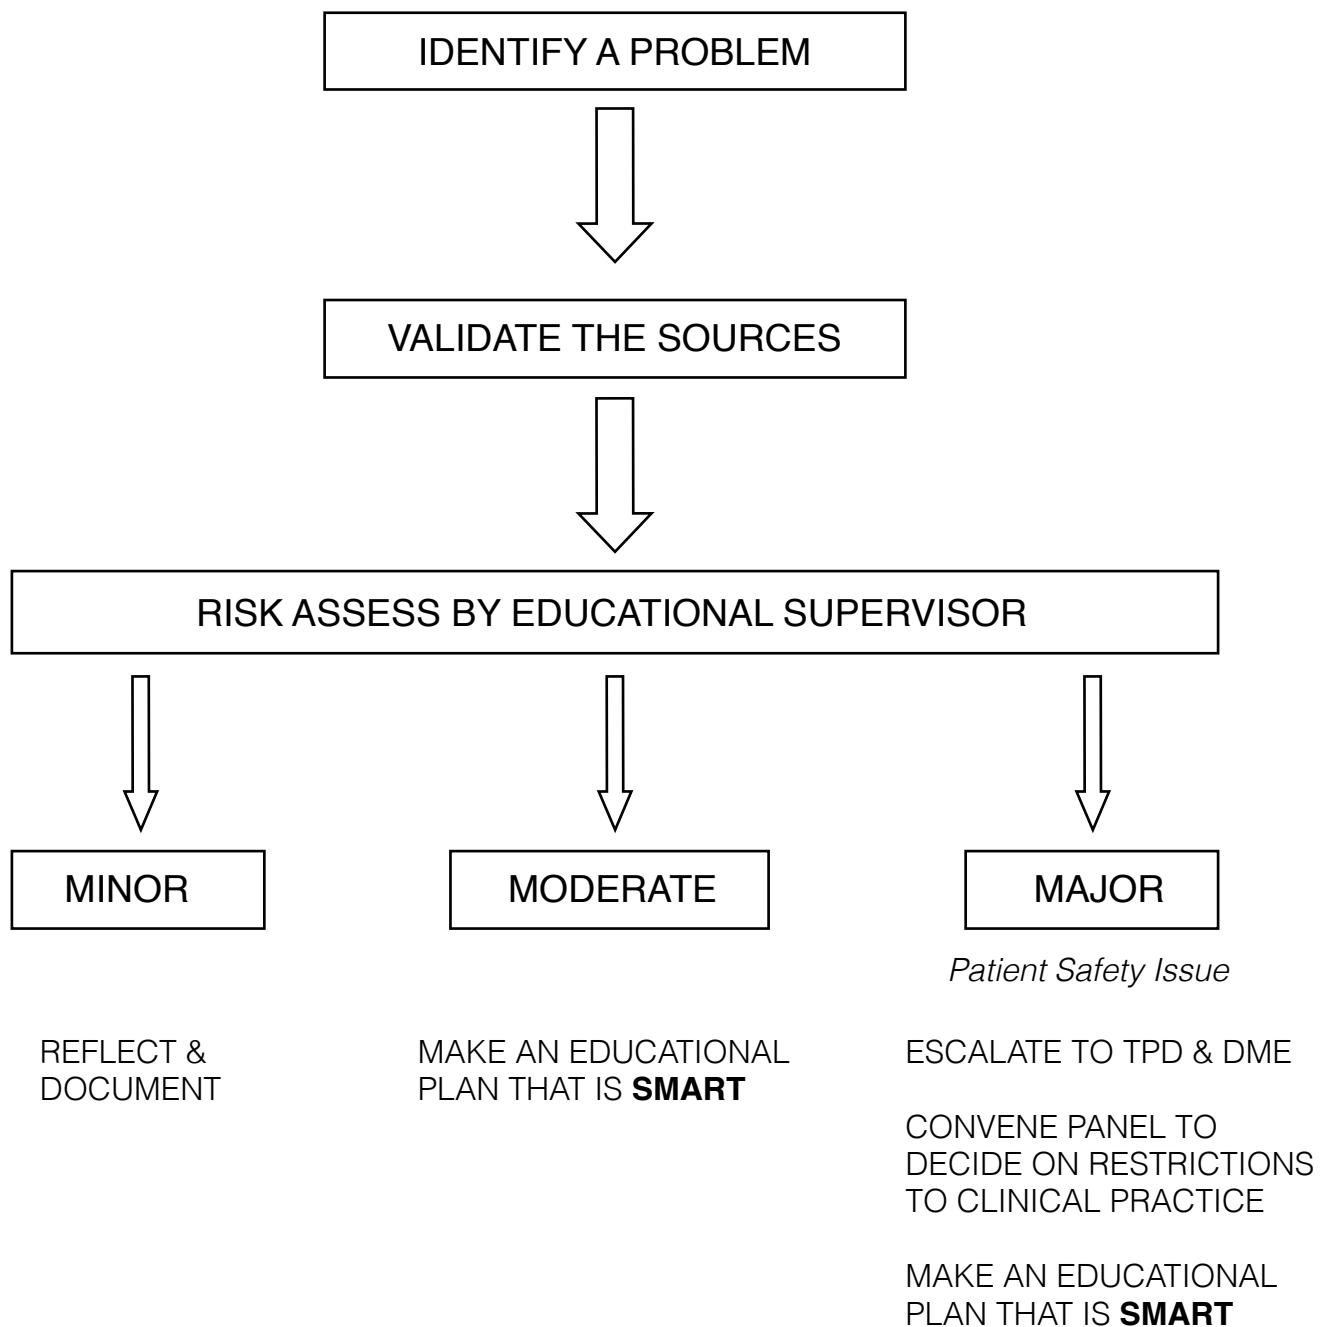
IDENTIFY A PROBLEM

VALIDATE THE SOURCES

RISK ASSESS BY EDUCATIONAL SUPERVISOR

MINOR

MODERATE

MAJOR

Patient Safety Issue

REFLECT & DOCUMENT

MAKE AN EDUCATIONAL PLAN THAT IS **SMART**

ESCALATE TO TPD & DME

CONVENE PANEL TO DECIDE ON RESTRICTIONS TO CLINICAL PRACTICE

MAKE AN EDUCATIONAL PLAN THAT IS **SMART**